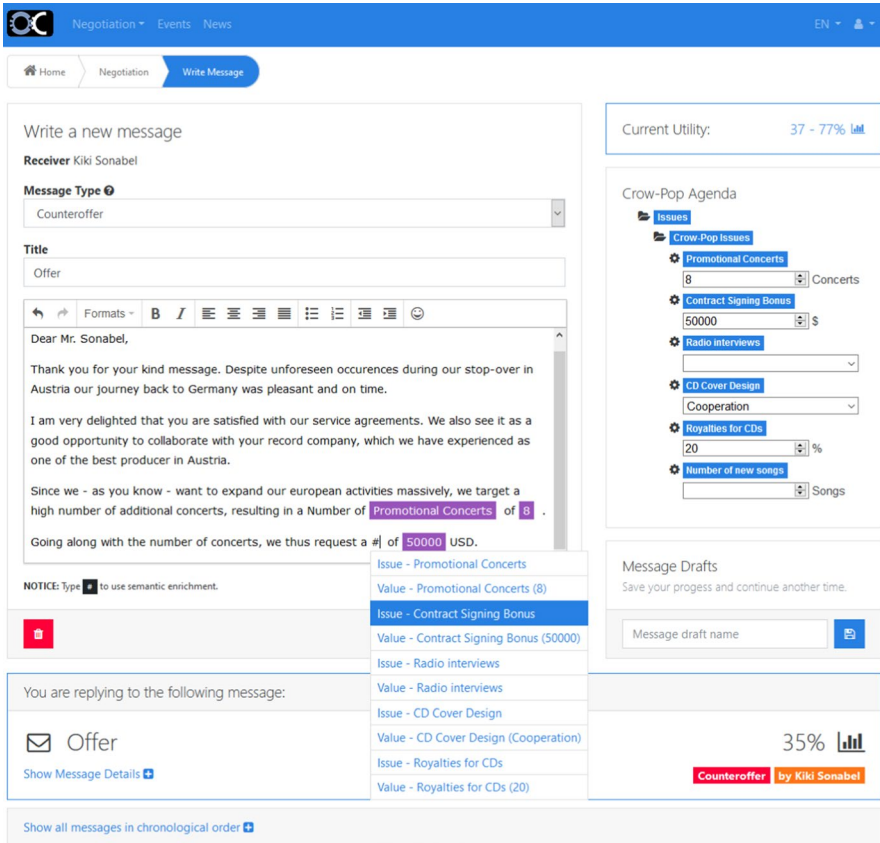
Negotiation Events News EN

Home Negotiation Write Message

Write a new message

Receiver Kiki Sonabel

Message Type

Counteroffer

Title

Offer

Formats B I

Dear Mr. Sonabel,

Thank you for your kind message. Despite unforeseen occurences during our stop-over in Austria our journey back to Germany was pleasant and on time.

I am very delighted that you are satisfied with our service agreements. We also see it as a good opportunity to collaborate with your record company, which we have experienced as one of the best producer in Austria.

Since we - as you know - want to expand our european activities massively, we target a high number of additional concerts, resulting in a Number of Promotional Concerts of 8 .

Going along with the number of concerts, we thus request a # of 50000 USD.

NOTICE: Type # to use semantic enrichment.

Issue - Promotional Concerts
Value - Promotional Concerts (8)
Issue - Contract Signing Bonus
Value - Contract Signing Bonus (50000)
Issue - Radio interviews
Value - Radio interviews
Issue - CD Cover Design
Value - CD Cover Design (Cooperation)
Issue - Royalties for CDs
Value - Royalties for CDs (20)

Current Utility: 37 - 77%

Crow-Pop Agenda

Issues

Crow-Pop Issues

Promotional Concerts

8 Concerts

Contract Signing Bonus

50000 $

Radio interviews

CD Cover Design

Cooperation

Royalties for CDs

20 %

Number of new songs

Songs

Message Drafts

Save your progess and continue another time.

Message draft name

You are replying to the following message:

Offer

Show Message Details

35%

Counteroffer by Kiki Sonabel

Show all messages in chronological order